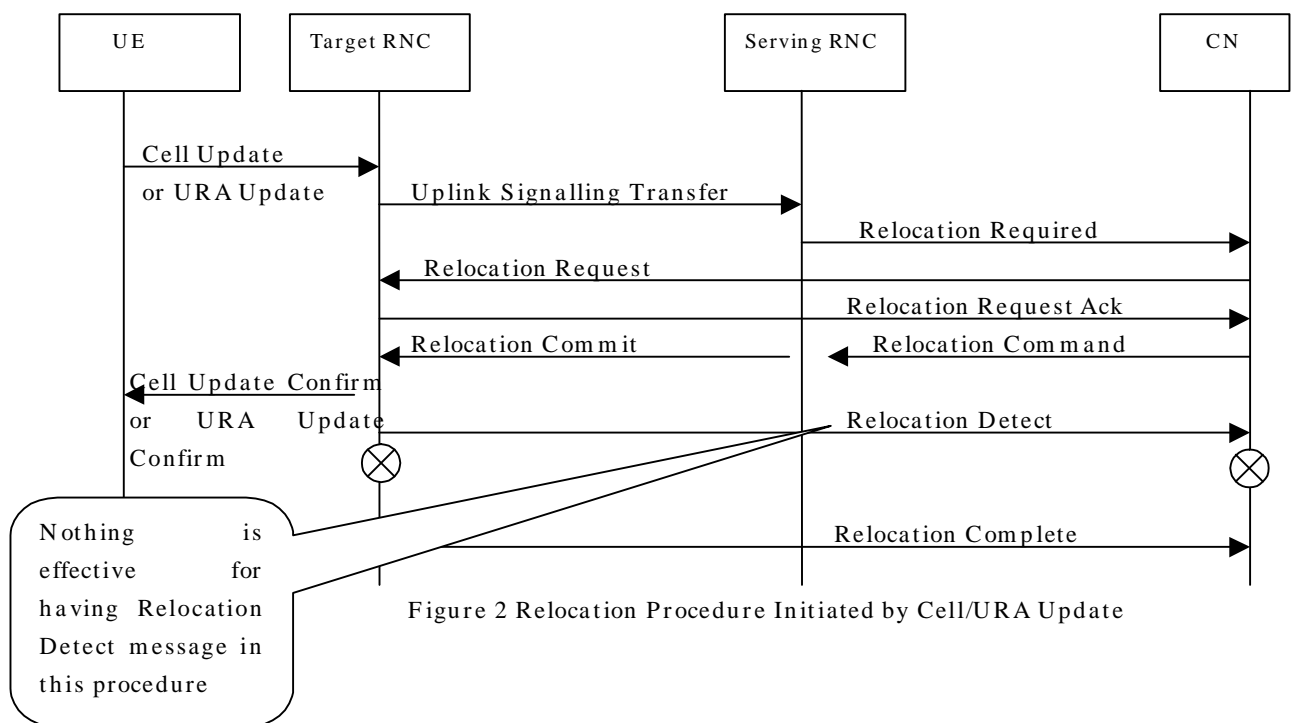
UE

Target RNC

Serving RNC

CN

Cell Update or URA Update

Uplink Signalling Transfer

Relocation Required

Relocation Request

Relocation Request Ack

Relocation Commit

Relocation Command

Cell Update Confirm or URA Update Confirm

Relocation Detect

Nothing is effective for having Relocation Detect message in this procedure

Relocation Complete

Figure 2 Relocation Procedure Initiated by Cell/URA Update